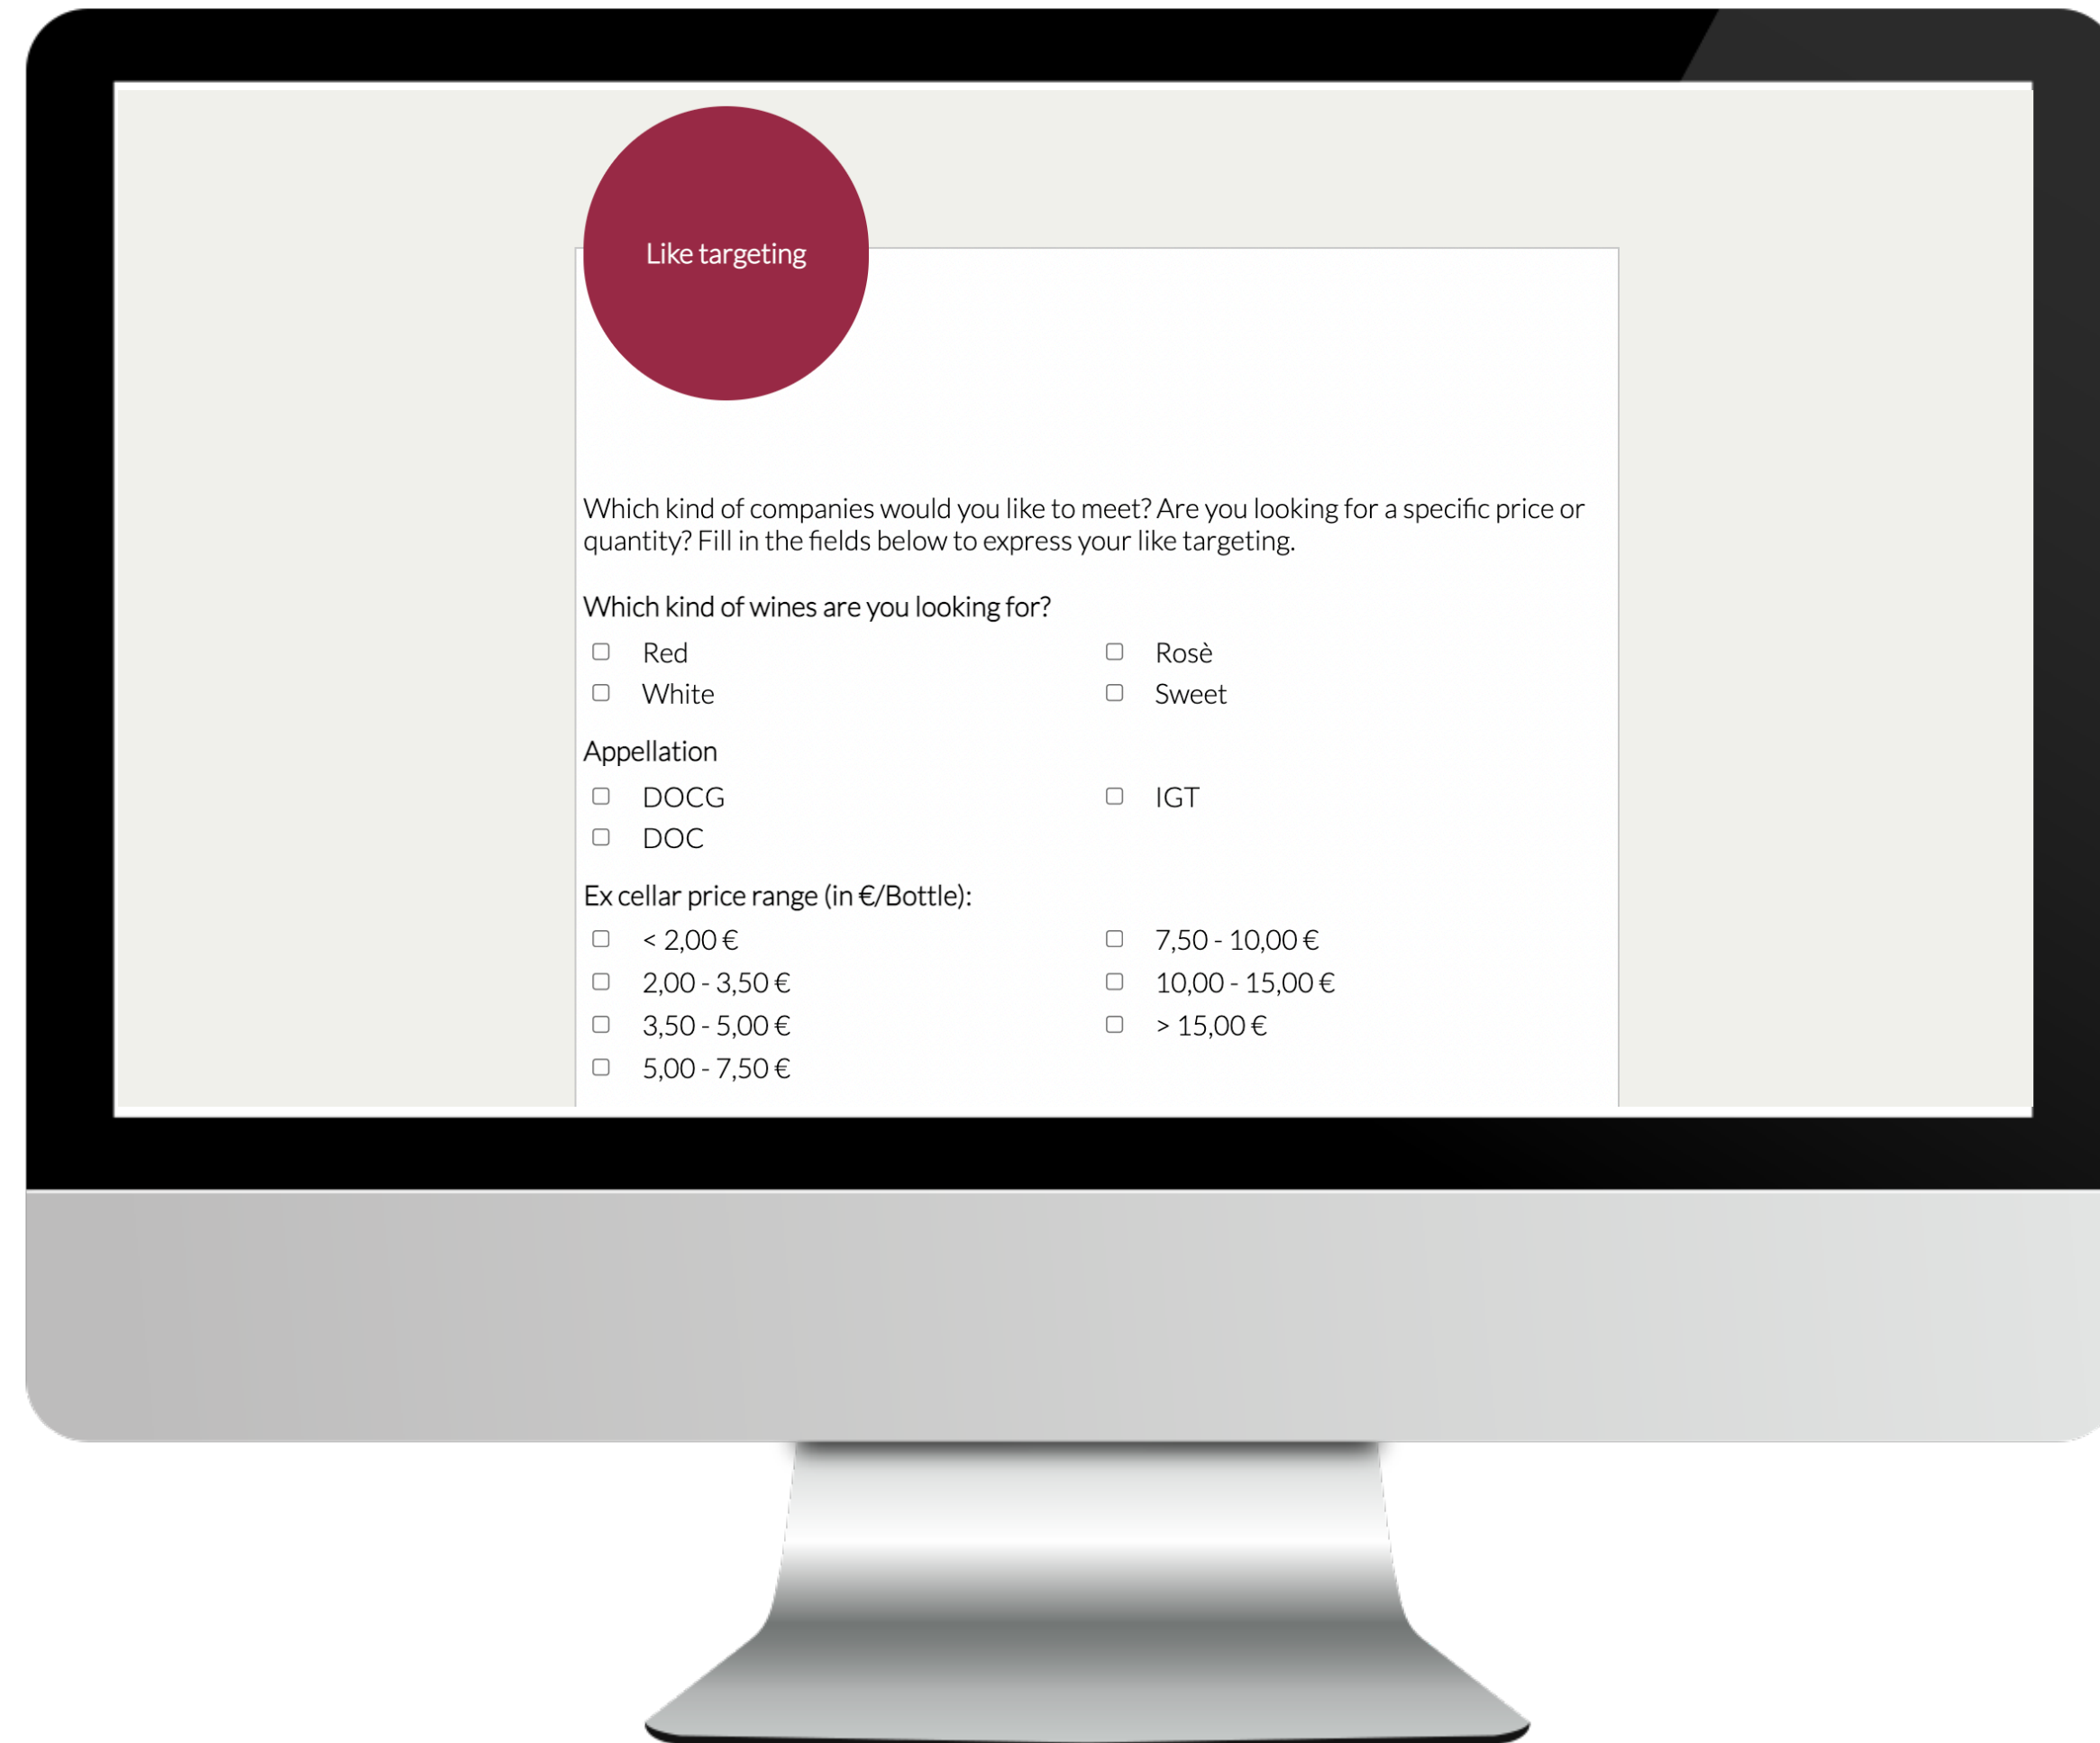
Like targeting

Which kind of companies would you like to meet? Are you looking for a specific price or quantity? Fill in the fields below to express your like targeting.

Which kind of wines are you looking for?

Red
White
Rosè
Sweet

Appellation

DOCG
DOC
IGT

Ex cellar price range (in €/Bottle):

< 2,00 €
2,00 - 3,50 €
3,50 - 5,00 €
5,00 - 7,50 €
7,50 - 10,00 €
10,00 - 15,00 €
> 15,00 €